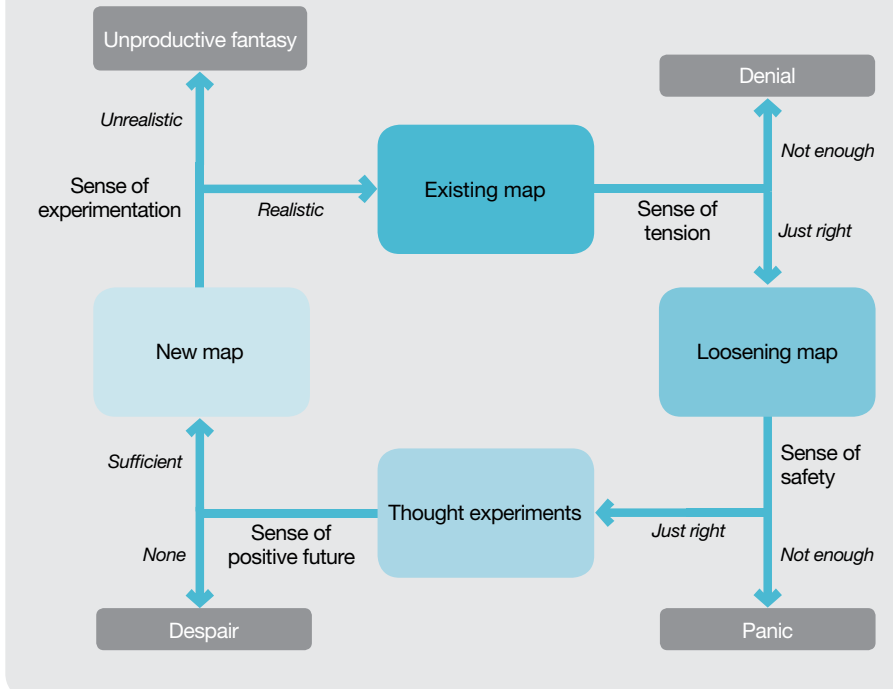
Unproductive fantasy

Unrealistic

Sense of experimentation

Realistic

Existing map

Denial

Not enough

Sense of tension

Just right

New map

Loosening map

Sufficient

Sense of safety

Thought experiments

Sense of positive future

Just right

None

Not enough

Despair

Panic